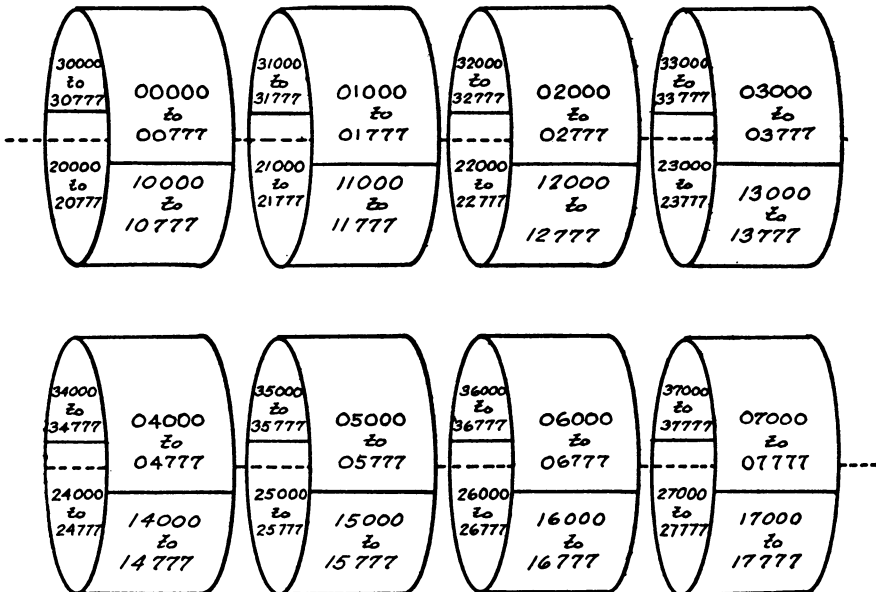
30000 to 30777

00000 to 00777

20000 to 20777

10000 to 10777

31000 to 31777

01000 to 01777

21000 to 21777

11000 to 11777

32000 to 32777

02000 to 02777

22000 to 22777

12000 to 12777

33000 to 33777

03000 to 03777

23000 to 23777

13000 to 13777

34000 to 34777

04000 to 04777

24000 to 24777

14000 to 14777

35000 to 35777

05000 to 05777

25000 to 25777

15000 to 15777

36000 to 36777

06000 to 06777

26000 to 26777

16000 to 16777

37000 to 37777

07000 to 07777

27000 to 27777

17000 to 17777